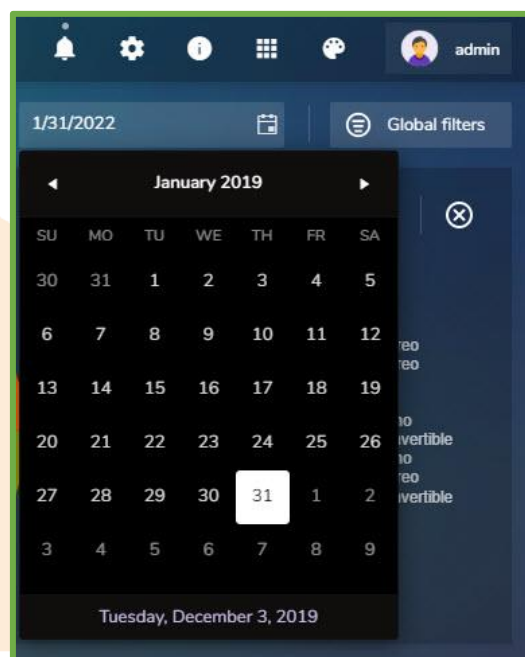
admin

1/31/2022

Global filters

◀ January 2019 ▶

| SU | MO | TU | WE | TH | FR | SA |
|---|---|---|---|---|---|---|
| 30 | 31 | 1 | 2 | 3 | 4 | 5 |
| 6 | 7 | 8 | 9 | 10 | 11 | 12 |
| 13 | 14 | 15 | 16 | 17 | 18 | 19 |
| 20 | 21 | 22 | 23 | 24 | 25 | 26 |
| 27 | 28 | 29 | 30 | 31 | 1 | 2 |
| 3 | 4 | 5 | 6 | 7 | 8 | 9 |

Tuesday, December 3, 2019

reo
reo

no
vertible
no
reo
vertible